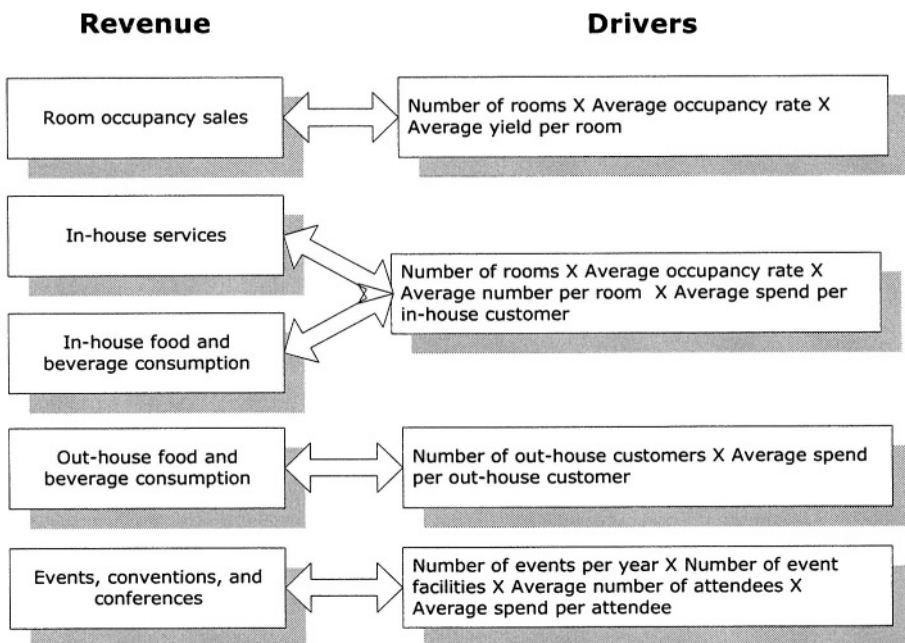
Revenue

Drivers

Room occupancy sales

Number of rooms X Average occupancy rate X Average yield per room

In-house services

In-house food and beverage consumption

Number of rooms X Average occupancy rate X Average number per room X Average spend per in-house customer

Out-house food and beverage consumption

Number of out-house customers X Average spend per out-house customer

Events, conventions, and conferences

Number of events per year X Number of event facilities X Average number of attendees X Average spend per attendee